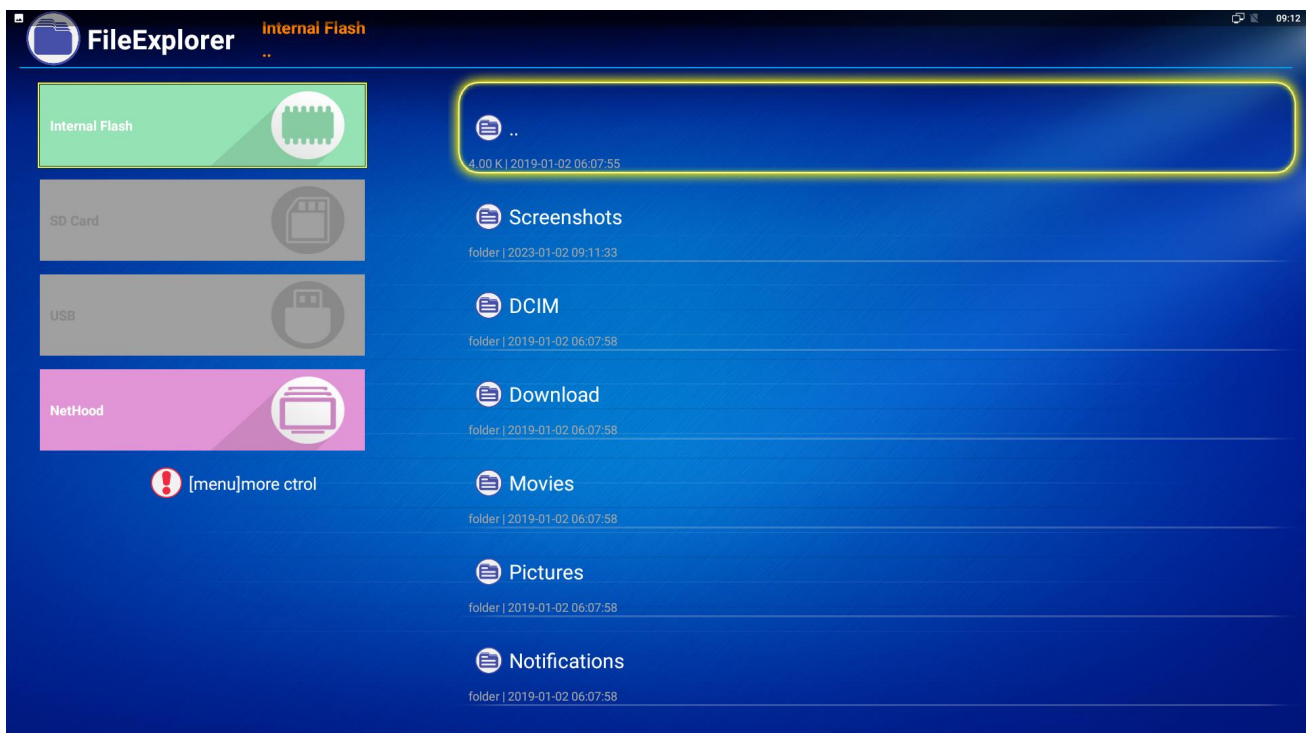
FileExplorer
Internal Flash
..

09:12

Internal Flash

SD Card

USB

NetHood

[menu]more ctrol

..
4.00 K | 2019-01-02 06:07:55

Screenshots
folder | 2023-01-02 09:11:33

DCIM
folder | 2019-01-02 06:07:58

Download
folder | 2019-01-02 06:07:58

Movies
folder | 2019-01-02 06:07:58

Pictures
folder | 2019-01-02 06:07:58

Notifications
folder | 2019-01-02 06:07:58